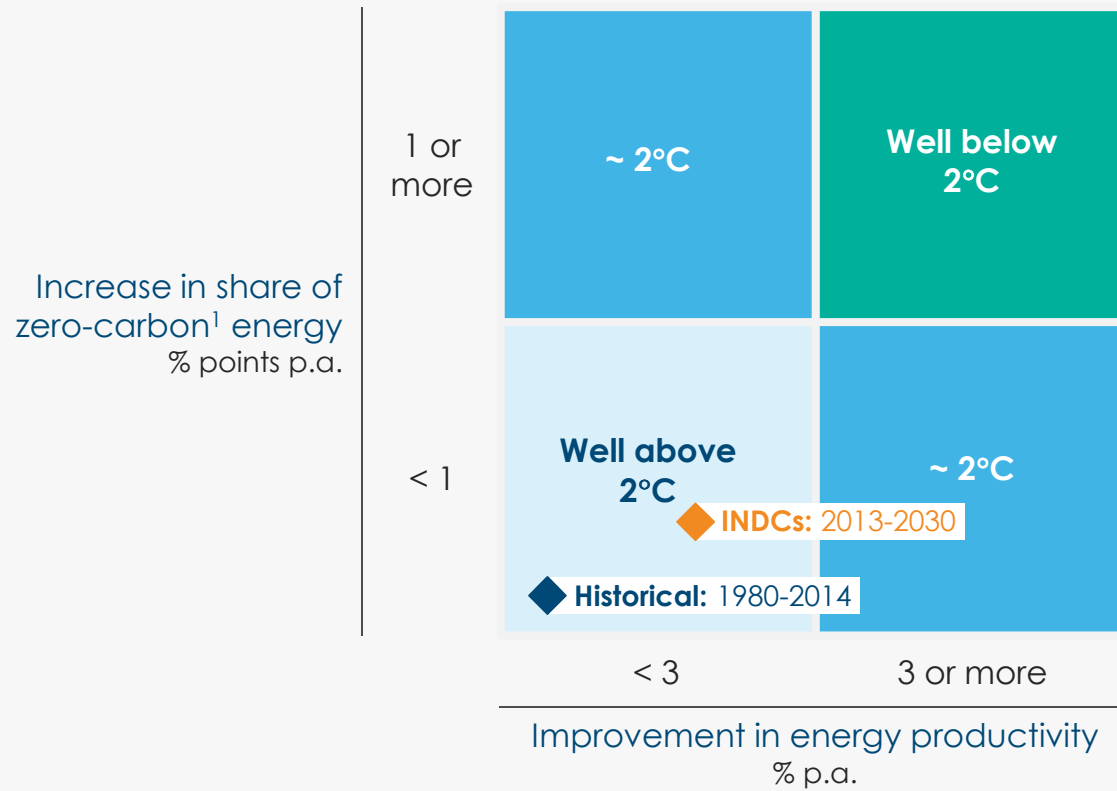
Increase in share of zero-carbon$^1$ energy
% points p.a.

1 or more

< 1

~ 2°C

Well below 2°C

Well above 2°C

~ 2°C

INDCs: 2013-2030

Historical: 1980-2014

< 3

3 or more

Improvement in energy productivity
% p.a.